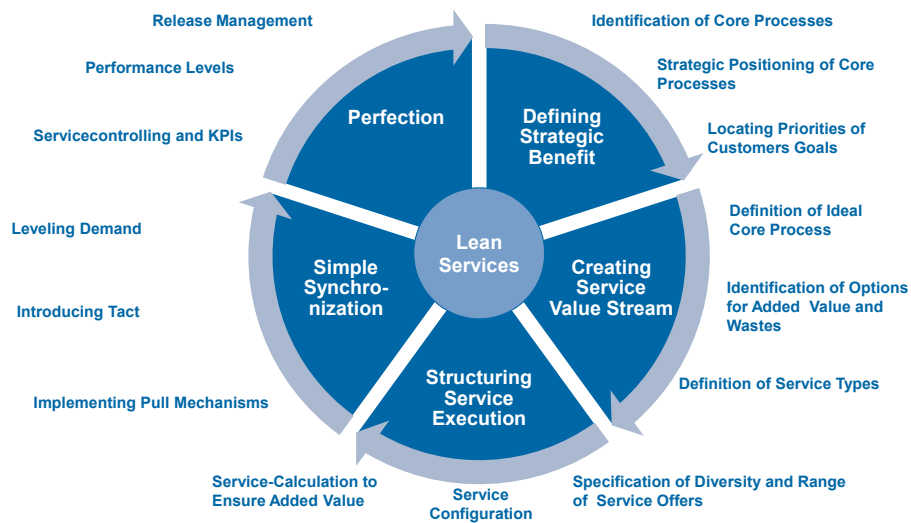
Lean Services

Defining Strategic Benefit

Identification of Core Processes

Strategic Positioning of Core Processes

Locating Priorities of Customers Goals

Creating Service Value Stream

Definition of Ideal Core Process

Identification of Options for Added Value and Wastes

Definition of Service Types

Structuring Service Execution

Specification of Diversity and Range of Service Offers

Service Configuration

Service-Calculation to Ensure Added Value

Simple Synchronization

Implementing Pull Mechanisms

Introducing Tact

Leveling Demand

Perfection

Servicecontrolling and KPIs

Performance Levels

Release Management